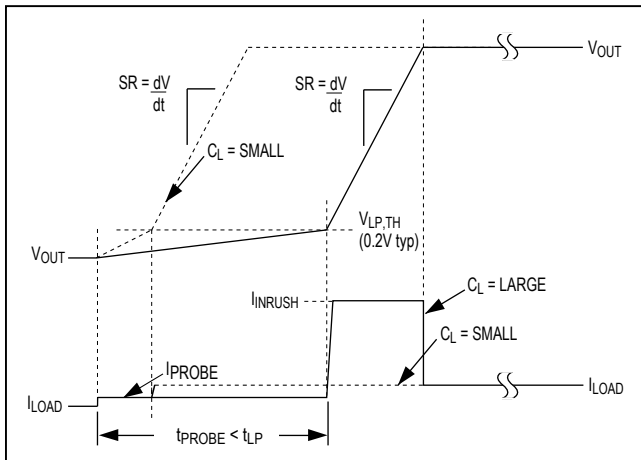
$V_{OUT}$

$SR = \frac{dV}{dt}$

$SR = \frac{dV}{dt}$

$C_L$ = SMALL

$V_{LP,TH}$
(0.2V typ)

$V_{OUT}$

$I_{INRUSH}$

$C_L$ = LARGE

$C_L$ = SMALL

$I_{PROBE}$

$I_{LOAD}$

$I_{LOAD}$

$t_{PROBE} < t_{LP}$